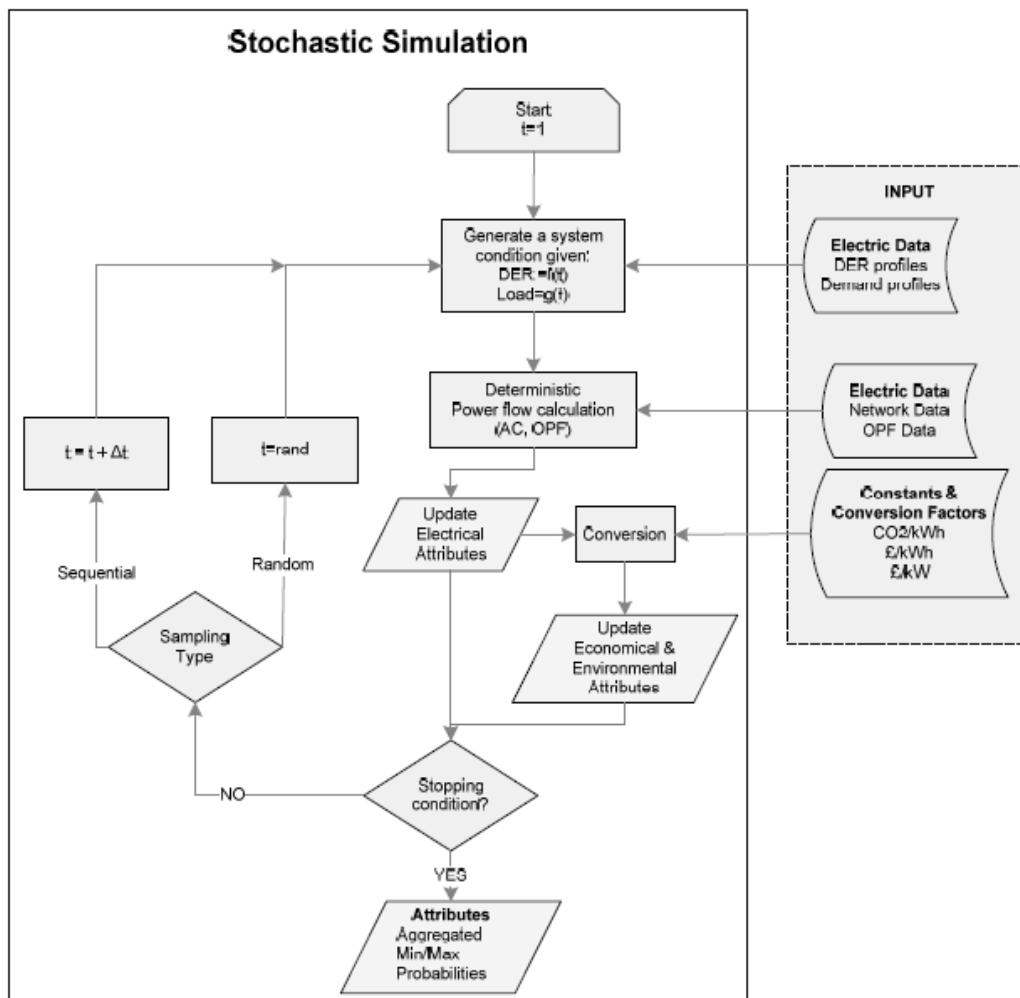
Stochastic Simulation

Start
t=1

Generate a system condition given:
DER =f(t)
Load=g(t)

Deterministic
Power flow calculation
(AC, OPF)

$t = t + \Delta t$

t=rand

Update Electrical Attributes

Conversion

Sequential

Random

Sampling Type

Update Economical & Environmental Attributes

NO

Stopping condition?

YES

Attributes
Aggregated
Min/Max
Probabilities

INPUT

Electric Data
DER profiles
Demand profiles

Electric Data
Network Data
OPF Data

Constants & Conversion Factors
CO2/kWh
£/kWh
£/kW